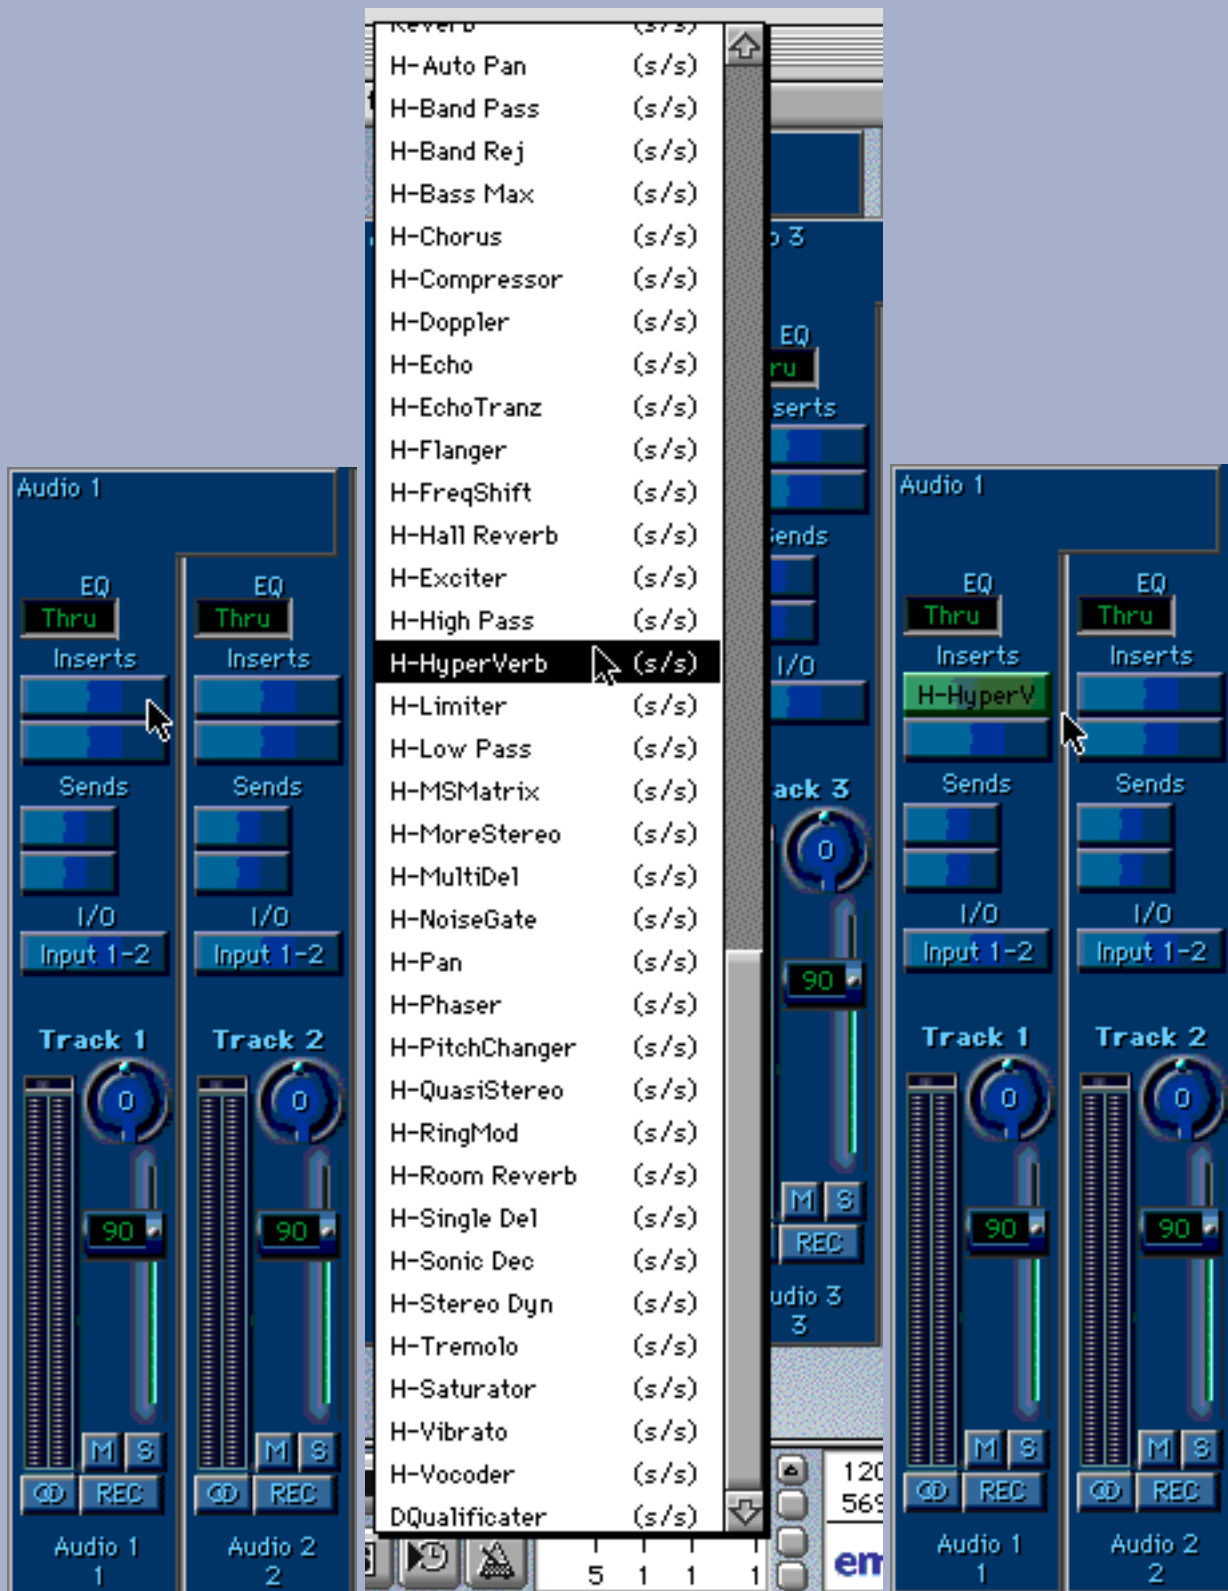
Audio 1

EQ
Thru
Inserts
Sends
I/O
Input 1-2
Track 1
0
90
M S
REC
Audio 1
1

EQ
Thru
Inserts
Sends
I/O
Input 1-2
Track 2
0
90
M S
REC
Audio 2
2

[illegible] (s/s)
H-Auto Pan (s/s)
H-Band Pass (s/s)
H-Band Rej (s/s)
H-Bass Max (s/s)
H-Chorus (s/s)
H-Compressor (s/s)
H-Doppler (s/s)
H-Echo (s/s)
H-EchoTranz (s/s)
H-Flanger (s/s)
H-FreqShift (s/s)
H-Hall Reverb (s/s)
H-Exciter (s/s)
H-High Pass (s/s)
H-HyperVerb (s/s)
H-Limiter (s/s)
H-Low Pass (s/s)
H-MSMatrix (s/s)
H-MoreStereo (s/s)
H-MultiDel (s/s)
H-NoiseGate (s/s)
H-Pan (s/s)
H-Phaser (s/s)
H-PitchChanger (s/s)
H-QuasiStereo (s/s)
H-RingMod (s/s)
H-Room Reverb (s/s)
H-Single Del (s/s)
H-Sonic Dec (s/s)
H-Stereo Dyn (s/s)
H-Tremolo (s/s)
H-Saturator (s/s)
H-Vibrato (s/s)
H-Vocoder (s/s)
DQualificater (s/s)

5 1 1 1

o 3
EQ
ru
serts
ends
I/O
ack 3
0
90
M S
REC
udio 3
3
120
569
em

Audio 1

EQ
Thru
Inserts
H-HyperV
Sends
I/O
Input 1-2
Track 1
0
90
M S
REC
Audio 1
1

EQ
Thru
Inserts
Sends
I/O
Input 1-2
Track 2
0
90
M S
REC
Audio 2
2